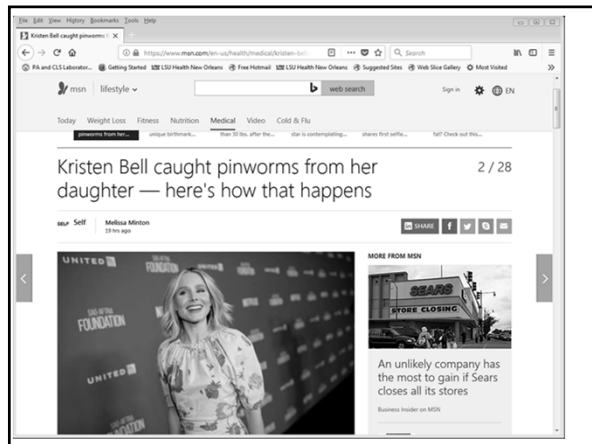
File Edit View History Bookmarks Tools Help

Kristen Bell caught pinworms f ×  +

https://www.msn.com/en-us/health/medical/kristen-bell

Search

PA and CLS Laborator... Getting Started LSU Health New Orleans Free Hotmail LSU Health New Orleans Suggested Sites Web Slice Gallery Most Visited

msn | lifestyle

web search

Sign in EN

Today Weight Loss Fitness Nutrition Medical Video Cold & Flu

pinworms from her... unique birthmark... than 30 lbs. after the... star is contemplating... shares first selfie... fat? Check out this...

Kristen Bell caught pinworms from her daughter — here's how that happens

2 / 28

SELF Self Melissa Minton 19 hrs ago

SHARE

UNITED
SAG-AFTRA FOUNDATION
UNITED

MORE FROM MSN

SEARS
STORE CLOSING

An unlikely company has the most to gain if Sears closes all its stores

Business Insider on MSN